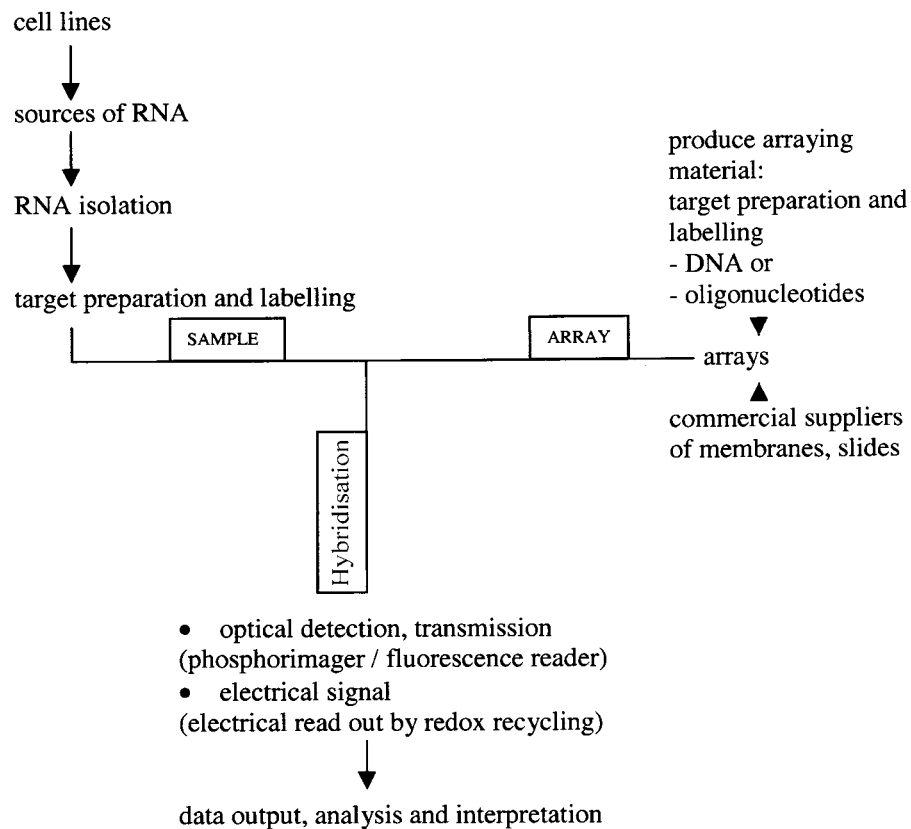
cell lines

sources of RNA

RNA isolation

target preparation and labelling

produce arraying material:
target preparation and labelling
- DNA or
- oligonucleotides

SAMPLE

ARRAY

arrays

commercial suppliers of membranes, slides

Hybridisation

• optical detection, transmission
(phosphorimager / fluorescence reader)
• electrical signal
(electrical read out by redox recycling)

data output, analysis and interpretation